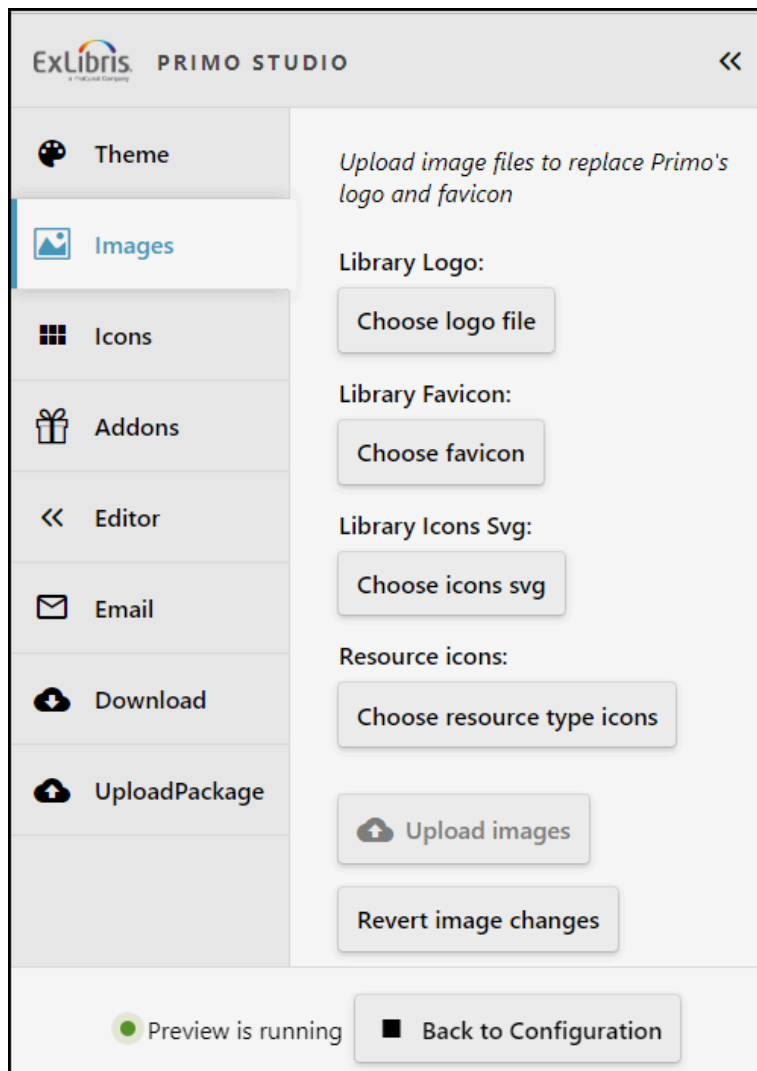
ExLibris a ProQuest Company PRIMO STUDIO

«

Theme

Images

Icons

Addons

« Editor

Email

Download

UploadPackage

*Upload image files to replace Primo's logo and favicon*

Library Logo:

Choose logo file

Library Favicon:

Choose favicon

Library Icons Svg:

Choose icons svg

Resource icons:

Choose resource type icons

Upload images

Revert image changes

Preview is running

Back to Configuration